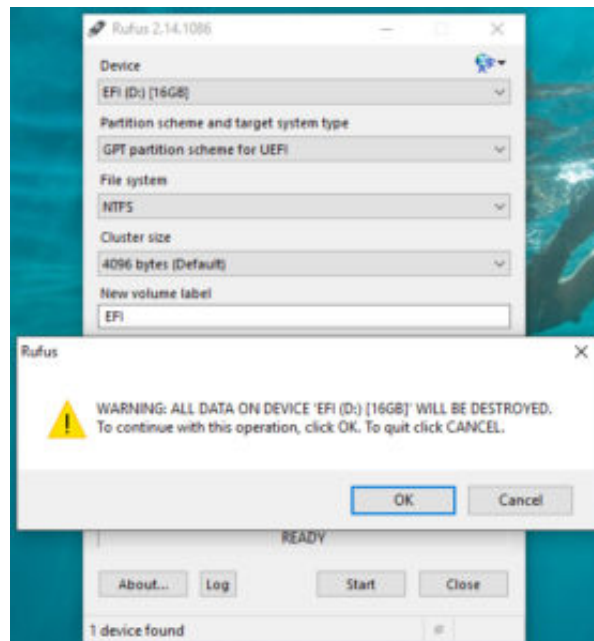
Rufus 2.14.1086

Device

EFI (D:) [16GB]

Partition scheme and target system type

GPT partition scheme for UEFI

File system

NTFS

Cluster size

4096 bytes (Default)

New volume label

EFI

Rufus

WARNING: ALL DATA ON DEVICE 'EFI (D:) [16GB]' WILL BE DESTROYED.
To continue with this operation, click OK. To quit click CANCEL.

OK

Cancel

READY

About...

Log

Start

Close

1 device found